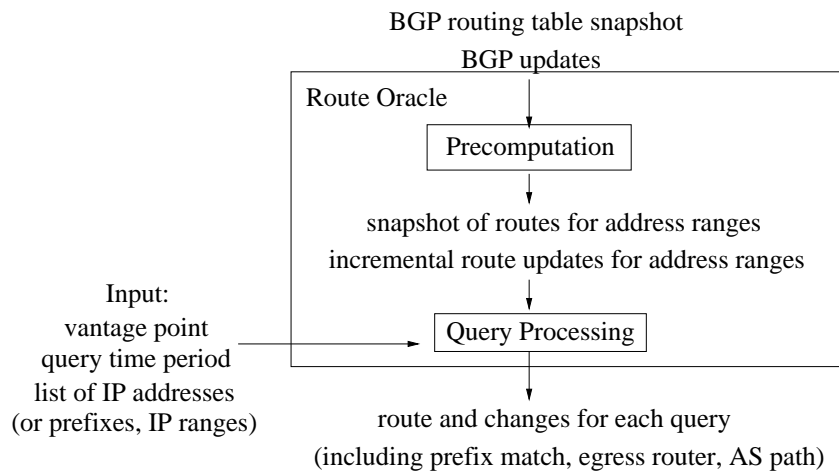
BGP routing table snapshot
BGP updates

Route Oracle

Precomputation

snapshot of routes for address ranges
incremental route updates for address ranges

Input:
vantage point
query time period
list of IP addresses
(or prefixes, IP ranges)

Query Processing

route and changes for each query
(including prefix match, egress router, AS path)